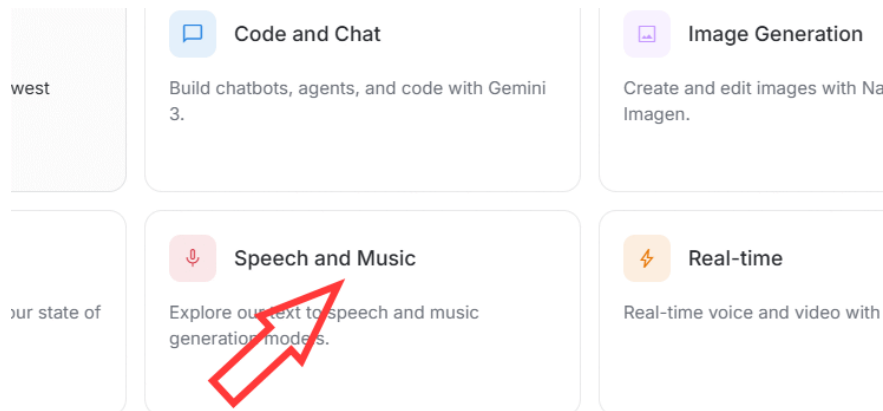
west

Code and Chat

Build chatbots, agents, and code with Gemini 3.

Image Generation

Create and edit images with Na Imagen.

our state of

Speech and Music

Explore our text to speech and music generation models.

Real-time

Real-time voice and video with